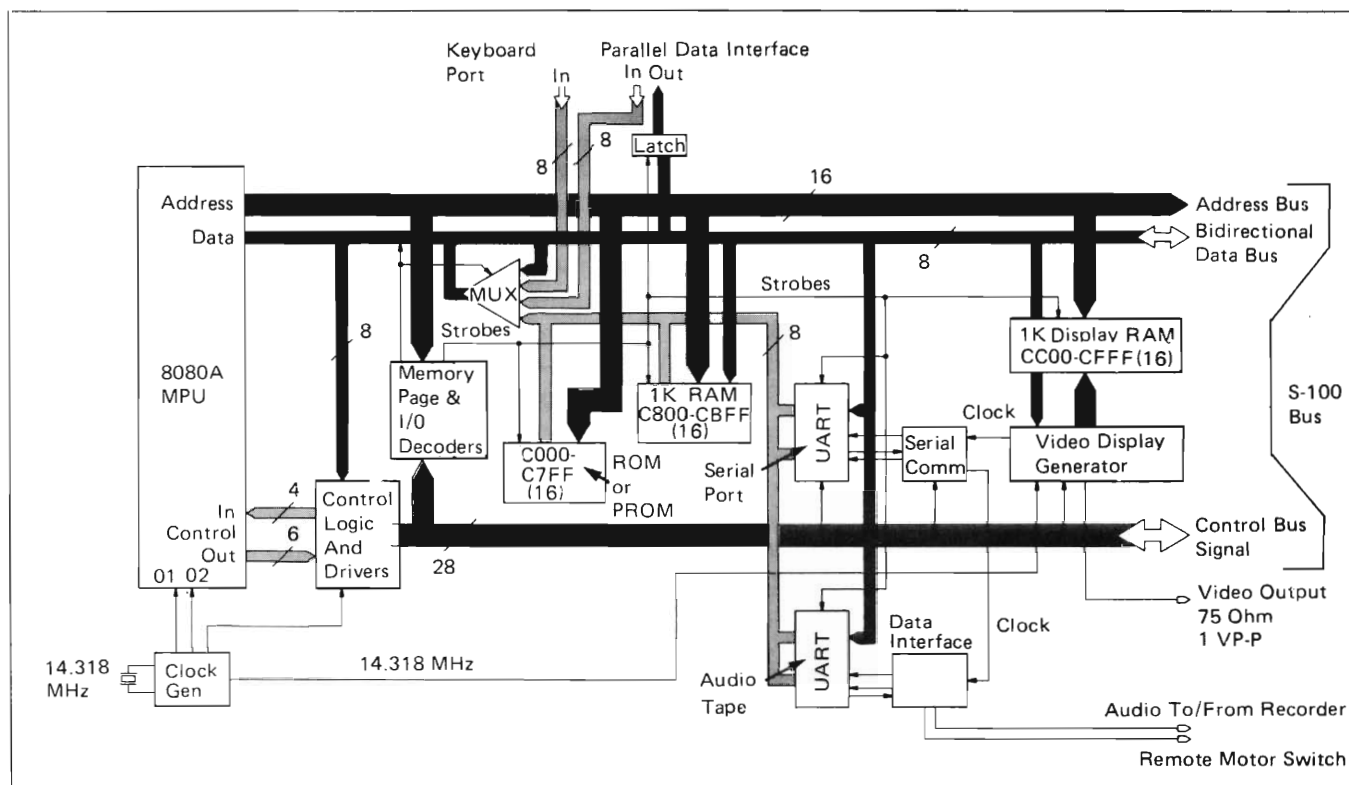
Keyboard Port
In
Parallel Data Interface
In Out
8
8
Latch
16
Address
Data
Address Bus
Bidirectional Data Bus
8
MUX
Strobes
Strobes
8
8
1K Display RAM CC00-CFFF(16)
8080A MPU
Memory Page & I/0 Decoders
1K RAM C800-CBFF (16)
UART
Clock
S-100 Bus
C000-C7FF (16)
ROM or PROM
Serial Port
Serial Comm
Video Display Generator
4
In
Control
Out
6
Control Logic And Drivers
28
Control Bus Signal
01 02
Video Output 75 Ohm 1 VP-P
UART
Data Interface
Clock
14.318 MHz
Clock Gen
14.318 MHz
Audio Tape
Audio To/From Recorder
Remote Motor Switch